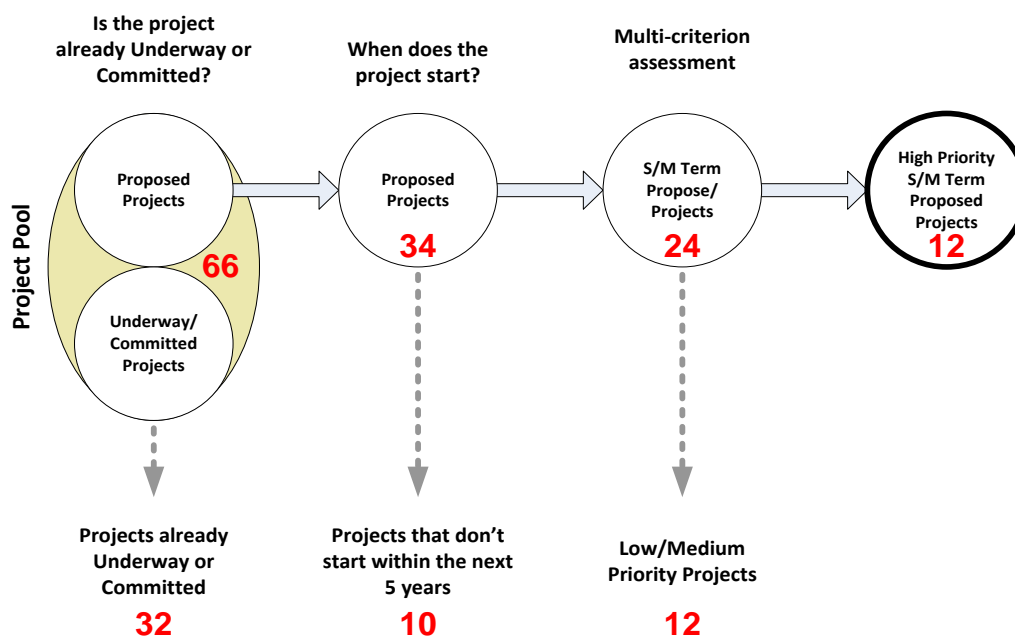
Is the project already Underway or Committed?

When does the project start?

Multi-criterion assessment

Project Pool

Proposed Projects

66

Underway/ Committed Projects

Proposed Projects

34

S/M Term Propose/ Projects

24

High Priority S/M Term Proposed Projects

12

Projects already Underway or Committed

32

Projects that don’t start within the next 5 years

10

Low/Medium Priority Projects

12